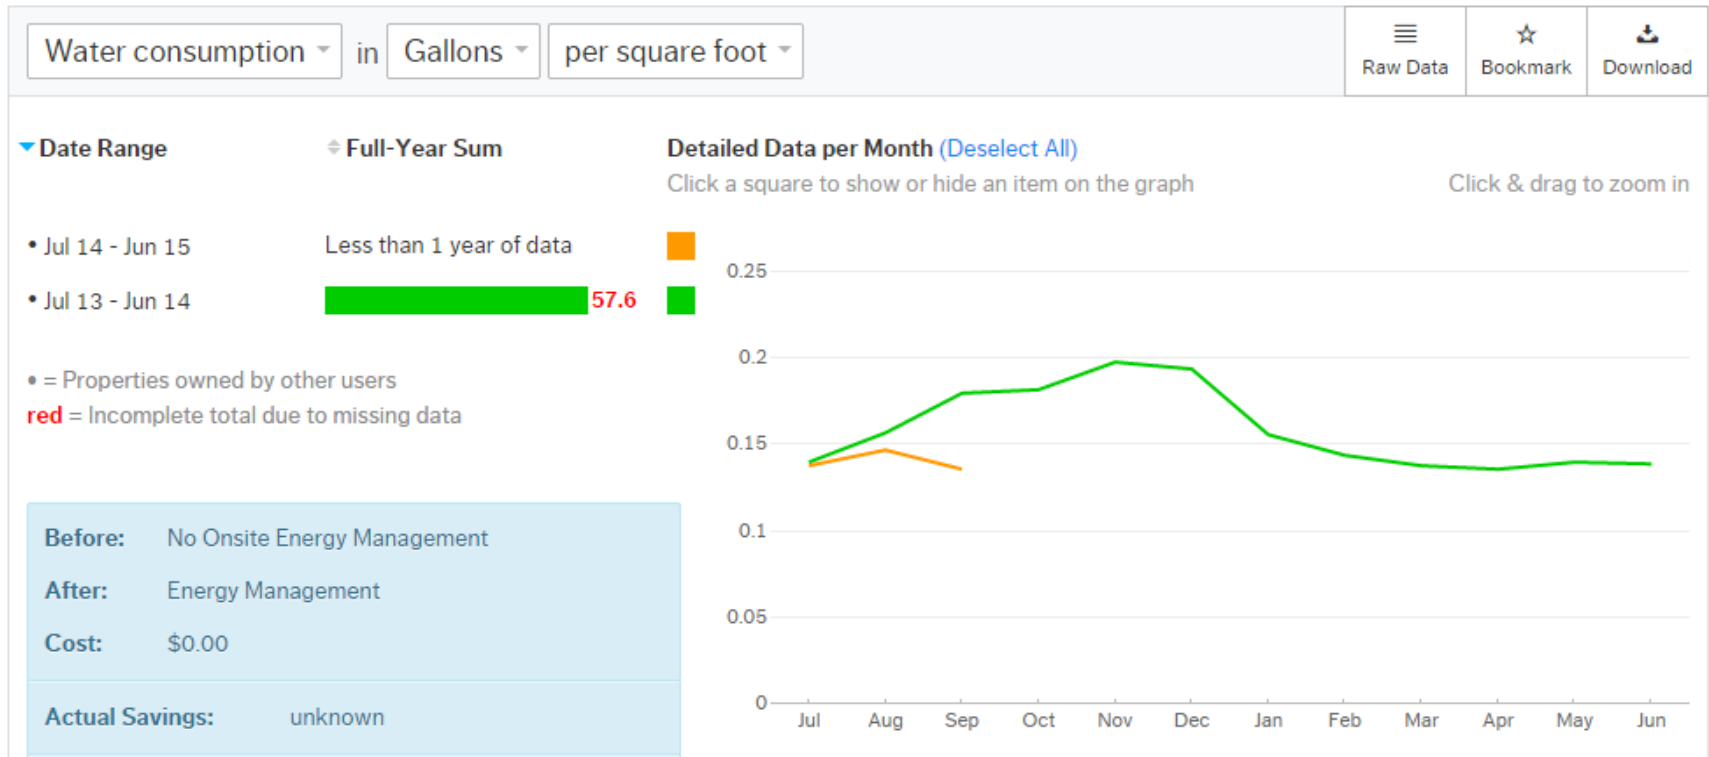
Water consumption in Gallons per square foot

Raw Data Bookmark Download

Date Range

Full-Year Sum

Detailed Data per Month (Deselect All)

Click a square to show or hide an item on the graph

Click & drag to zoom in

• Jul 14 - Jun 15 Less than 1 year of data

• Jul 13 - Jun 14 57.6

• = Properties owned by other users

red = Incomplete total due to missing data

| | |
|---|---|
| Before: | No Onsite Energy Management |
| After: | Energy Management |
| Cost: | $0.00 |
| Actual Savings: | unknown |

0.25
0.2
0.15
0.1
0.05
0

Jul Aug Sep Oct Nov Dec Jan Feb Mar Apr May Jun